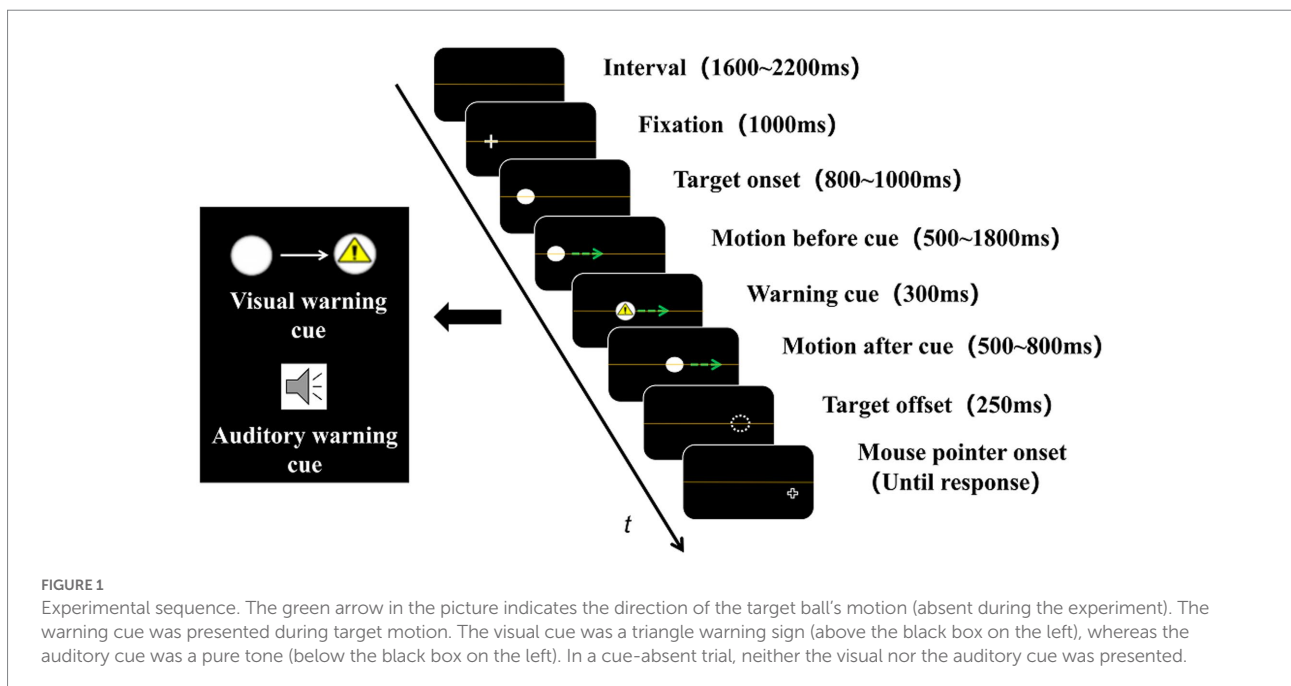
Visual warning cue

Auditory warning cue

Interval（1600~2200ms）

Fixation（1000ms）

Target onset（800~1000ms）

Motion before cue（500~1800ms）

Warning cue（300ms）

Motion after cue（500~800ms）

Target offset（250ms）

Mouse pointer onset（Until response）

$t$

FIGURE 1
Experimental sequence. The green arrow in the picture indicates the direction of the target ball's motion (absent during the experiment). The warning cue was presented during target motion. The visual cue was a triangle warning sign (above the black box on the left), whereas the auditory cue was a pure tone (below the black box on the left). In a cue-absent trial, neither the visual nor the auditory cue was presented.